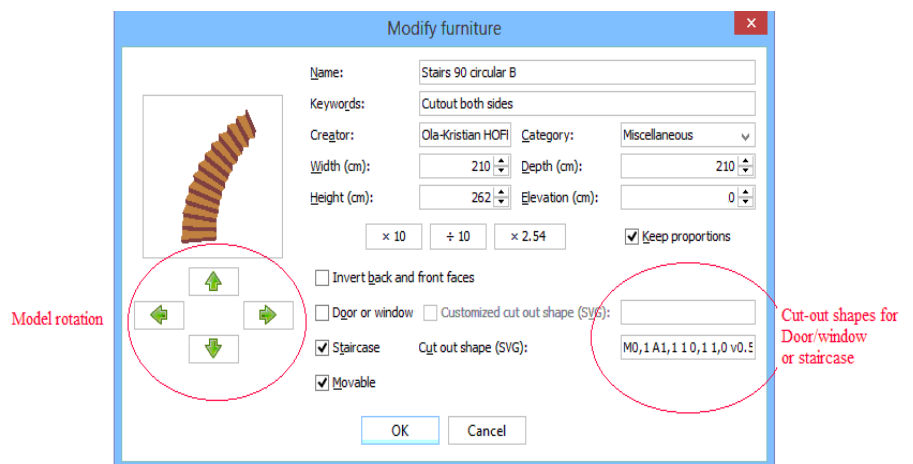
Modify furniture

Name: Stairs 90 circular B

Keywords: Cutout both sides

Creator: Ola-Kristian HOFI

Category: Miscellaneous

Width (cm): 210

Depth (cm): 210

Height (cm): 262

Elevation (cm): 0

× 10

÷ 10

× 2.54

Keep proportions

Invert back and front faces

Door or window

Customized cut out shape (SVG):

Staircase

Cut out shape (SVG): M0,1 A1,1 1 0,1 1,0 v0.5

Movable

OK

Cancel

Model rotation

Cut-out shapes for Door/window or staircase